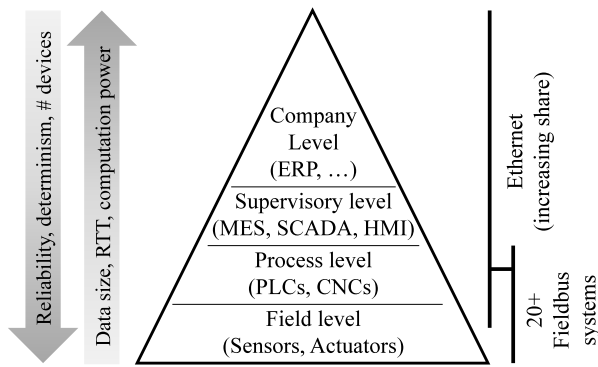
Reliability, determinism, # devices

Data size, RTT, computation power

Company Level (ERP, …)

Supervisory level (MES, SCADA, HMI)

Process level (PLCs, CNCs)

Field level (Sensors, Actuators)

Ethernet (increasing share)

20+ Fieldbus systems